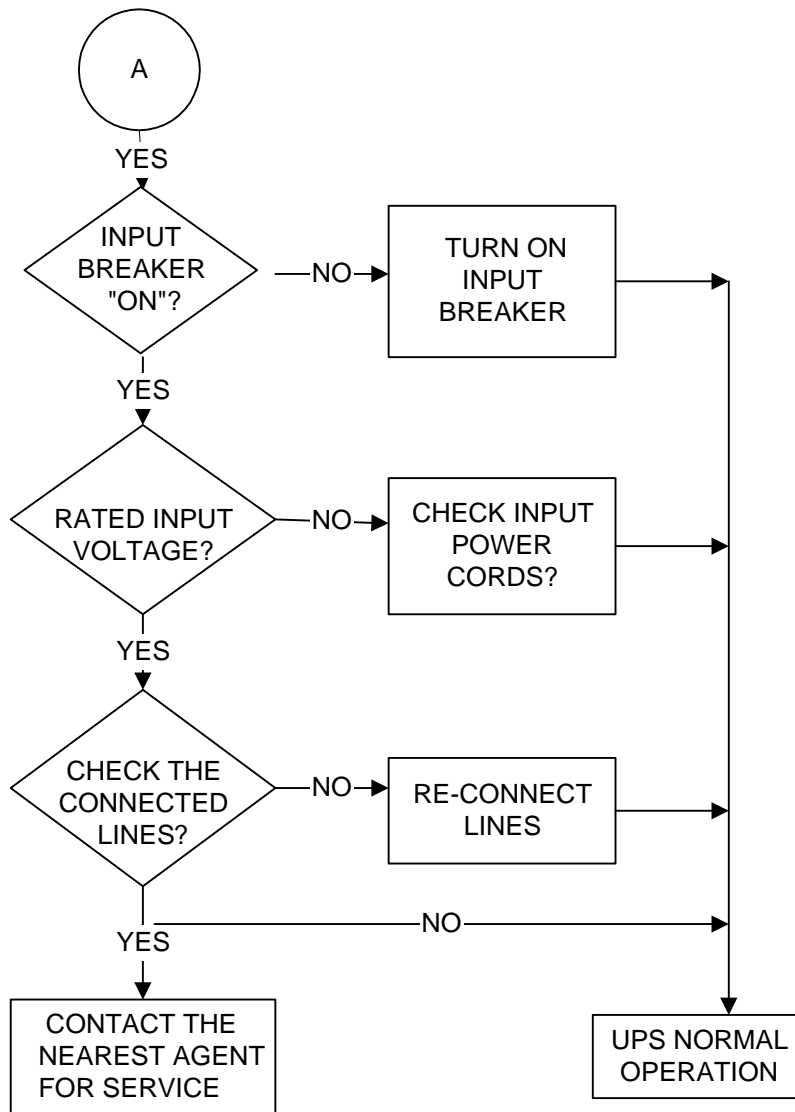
A

YES

INPUT BREAKER "ON"?

NO

TURN ON INPUT BREAKER

YES

RATED INPUT VOLTAGE?

NO

CHECK INPUT POWER CORDS?

YES

CHECK THE CONNECTED LINES?

NO

RE-CONNECT LINES

NO

YES

CONTACT THE NEAREST AGENT FOR SERVICE

UPS NORMAL OPERATION